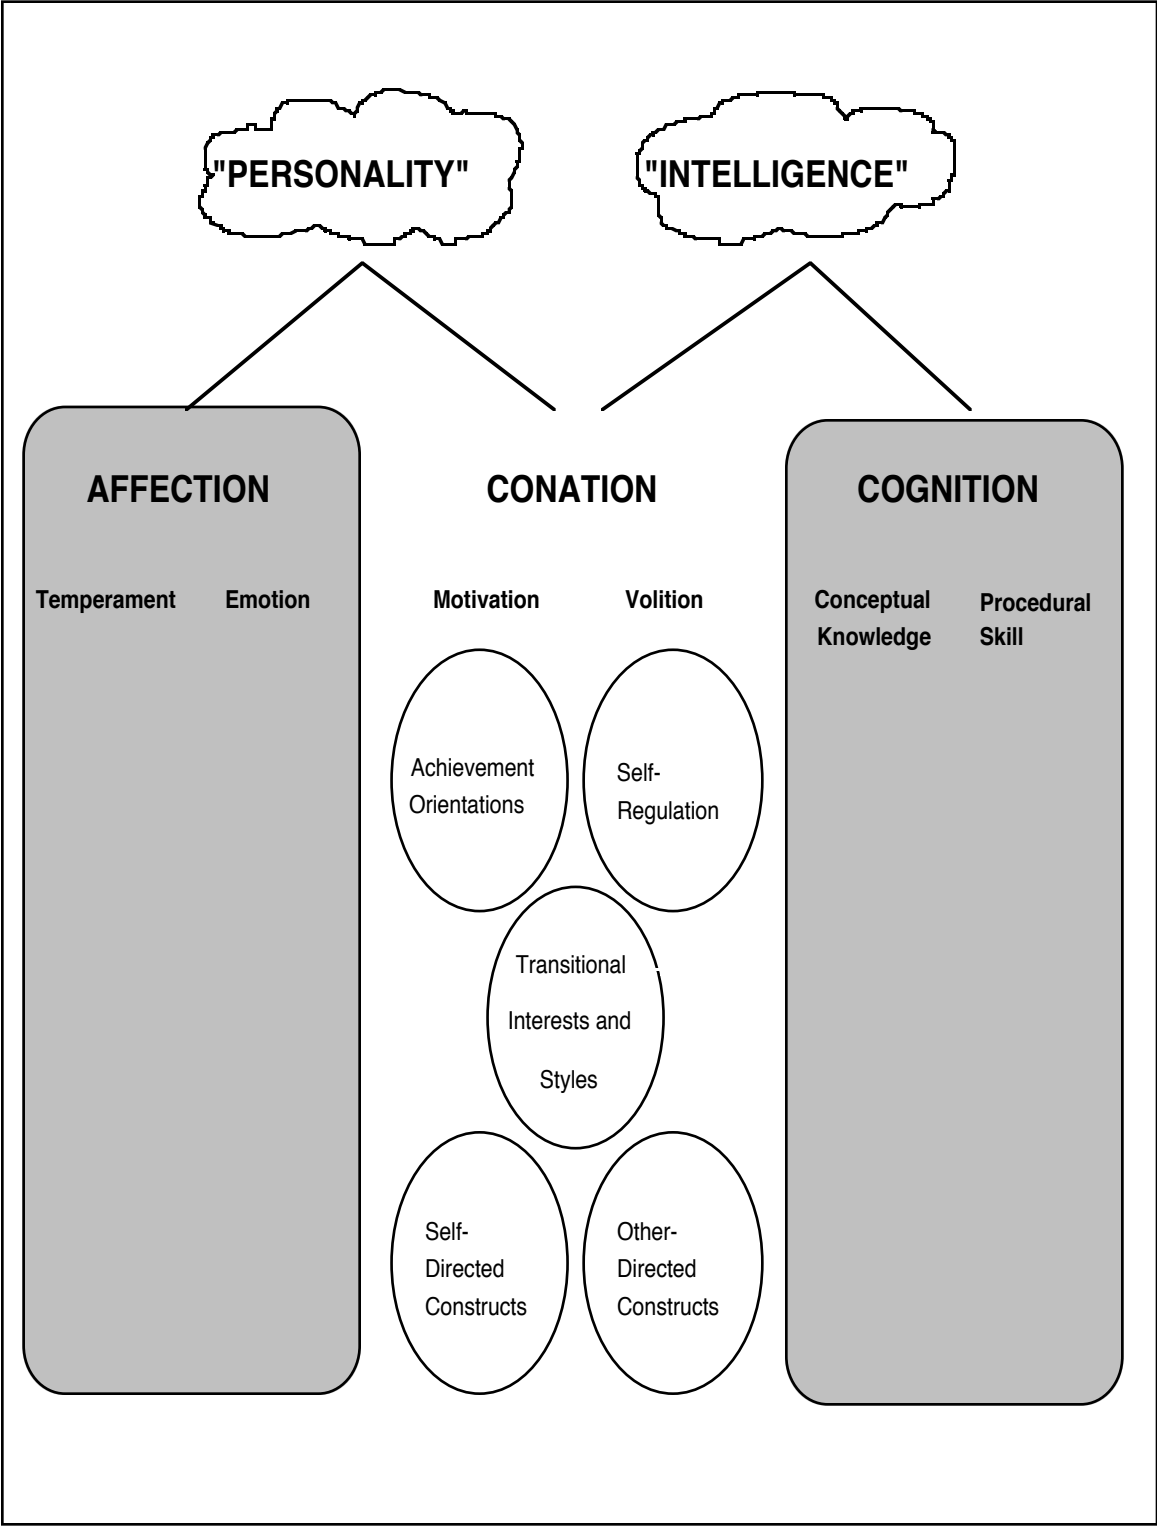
"PERSONALITY"

"INTELLIGENCE"

AFFECTION

Temperament

Emotion

CONATION

Motivation

Volition

Achievement Orientations

Self-Regulation

Transitional Interests and Styles

Self-Directed Constructs

Other-Directed Constructs

COGNITION

Conceptual Knowledge

Procedural Skill